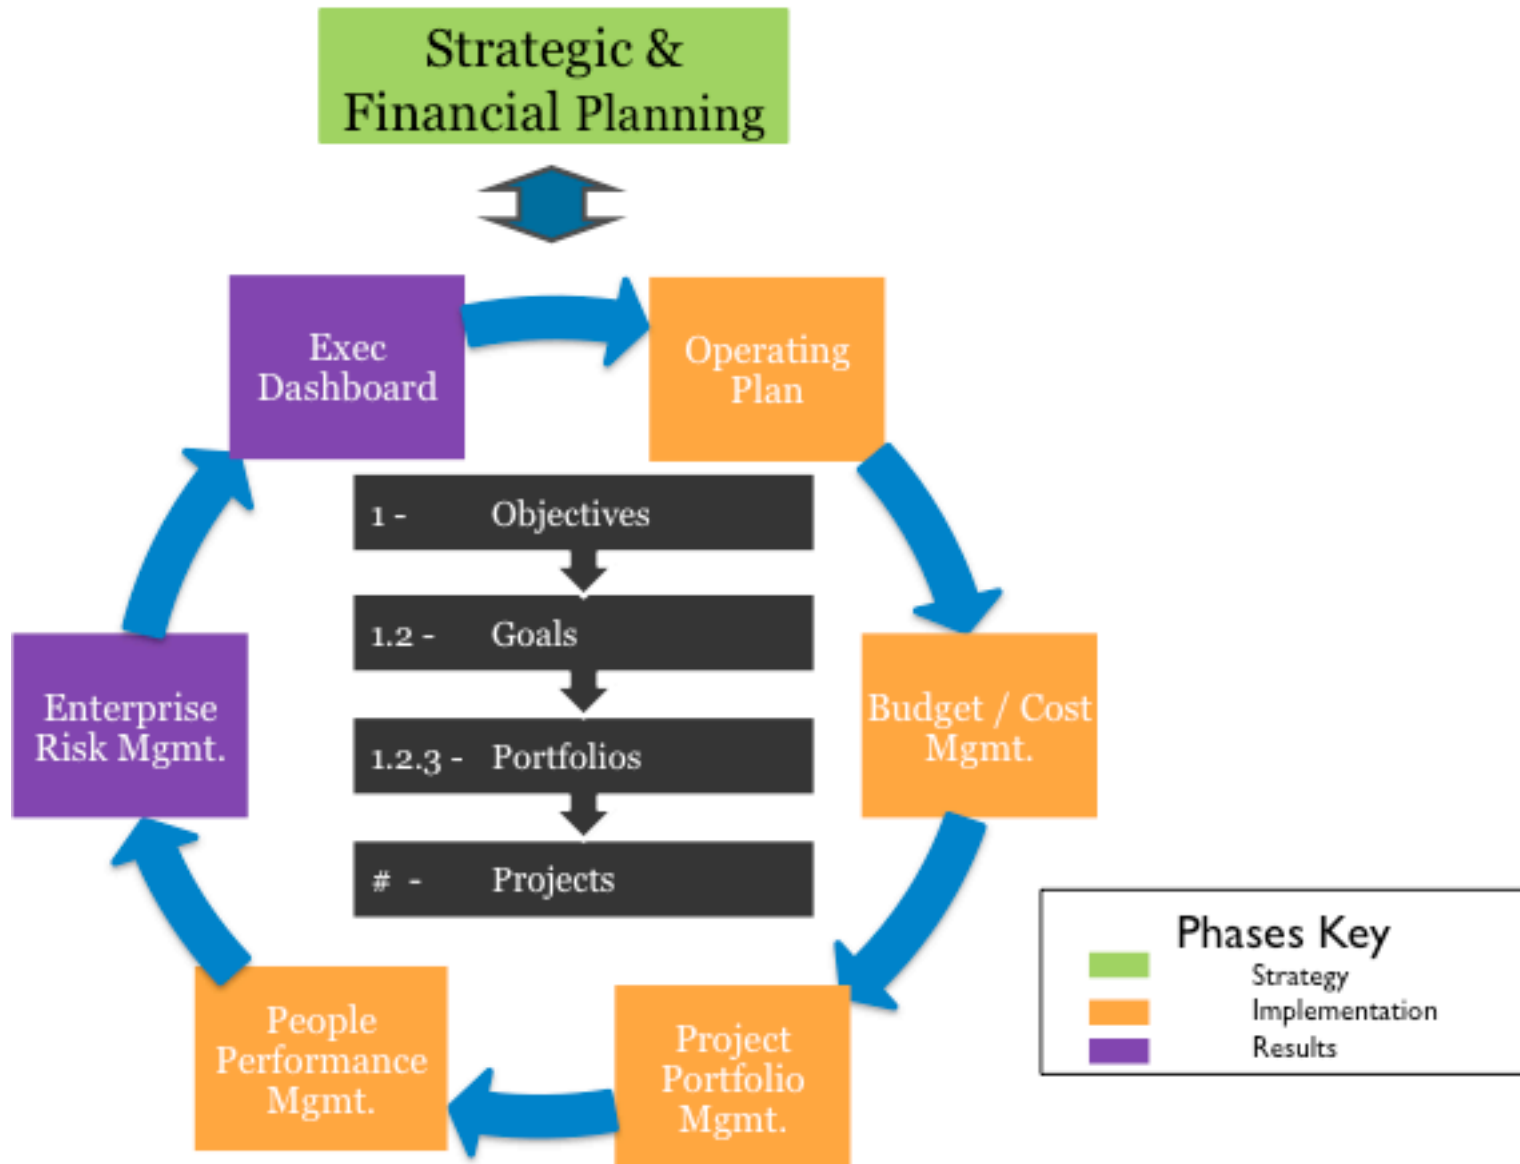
Strategic & Financial Planning

Exec Dashboard

Operating Plan

1 - Objectives

1.2 - Goals

1.2.3 - Portfolios

# - Projects

Budget / Cost Mgmt.

Enterprise Risk Mgmt.

People Performance Mgmt.

Project Portfolio Mgmt.

Phases Key
Strategy
Implementation
Results